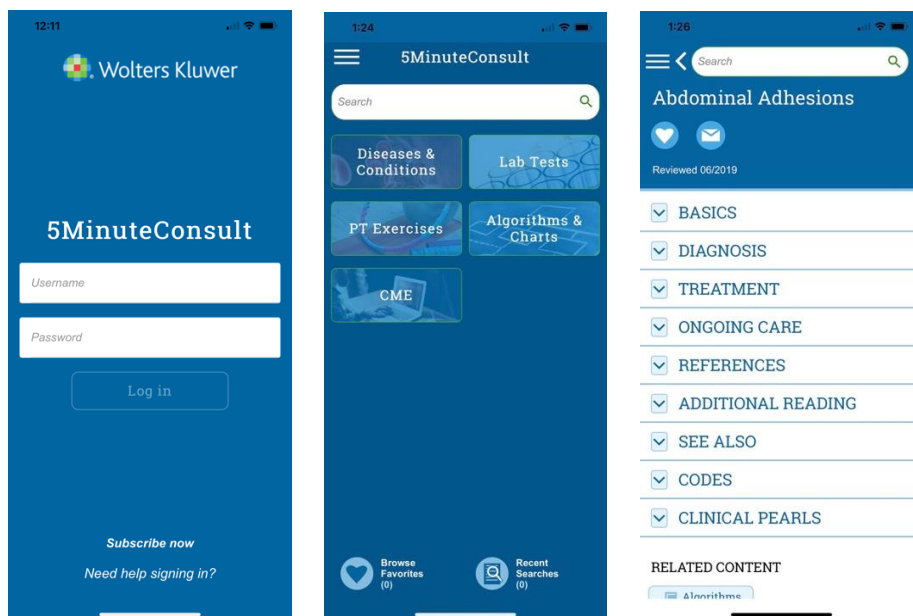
12:11

Wolters Kluwer

5MinuteConsult

Username

Password

Log in

Subscribe now

Need help signing in?

1:24

5MinuteConsult

Search

Diseases & Conditions

Lab Tests

PT Exercises

Algorithms & Charts

CME

Browse Favorites (0)

Recent Searches (0)

1:26

Search

Abdominal Adhesions

Reviewed 06/2019

BASICS

DIAGNOSIS

TREATMENT

ONGOING CARE

REFERENCES

ADDITIONAL READING

SEE ALSO

CODES

CLINICAL PEARLS

RELATED CONTENT

Algorithms